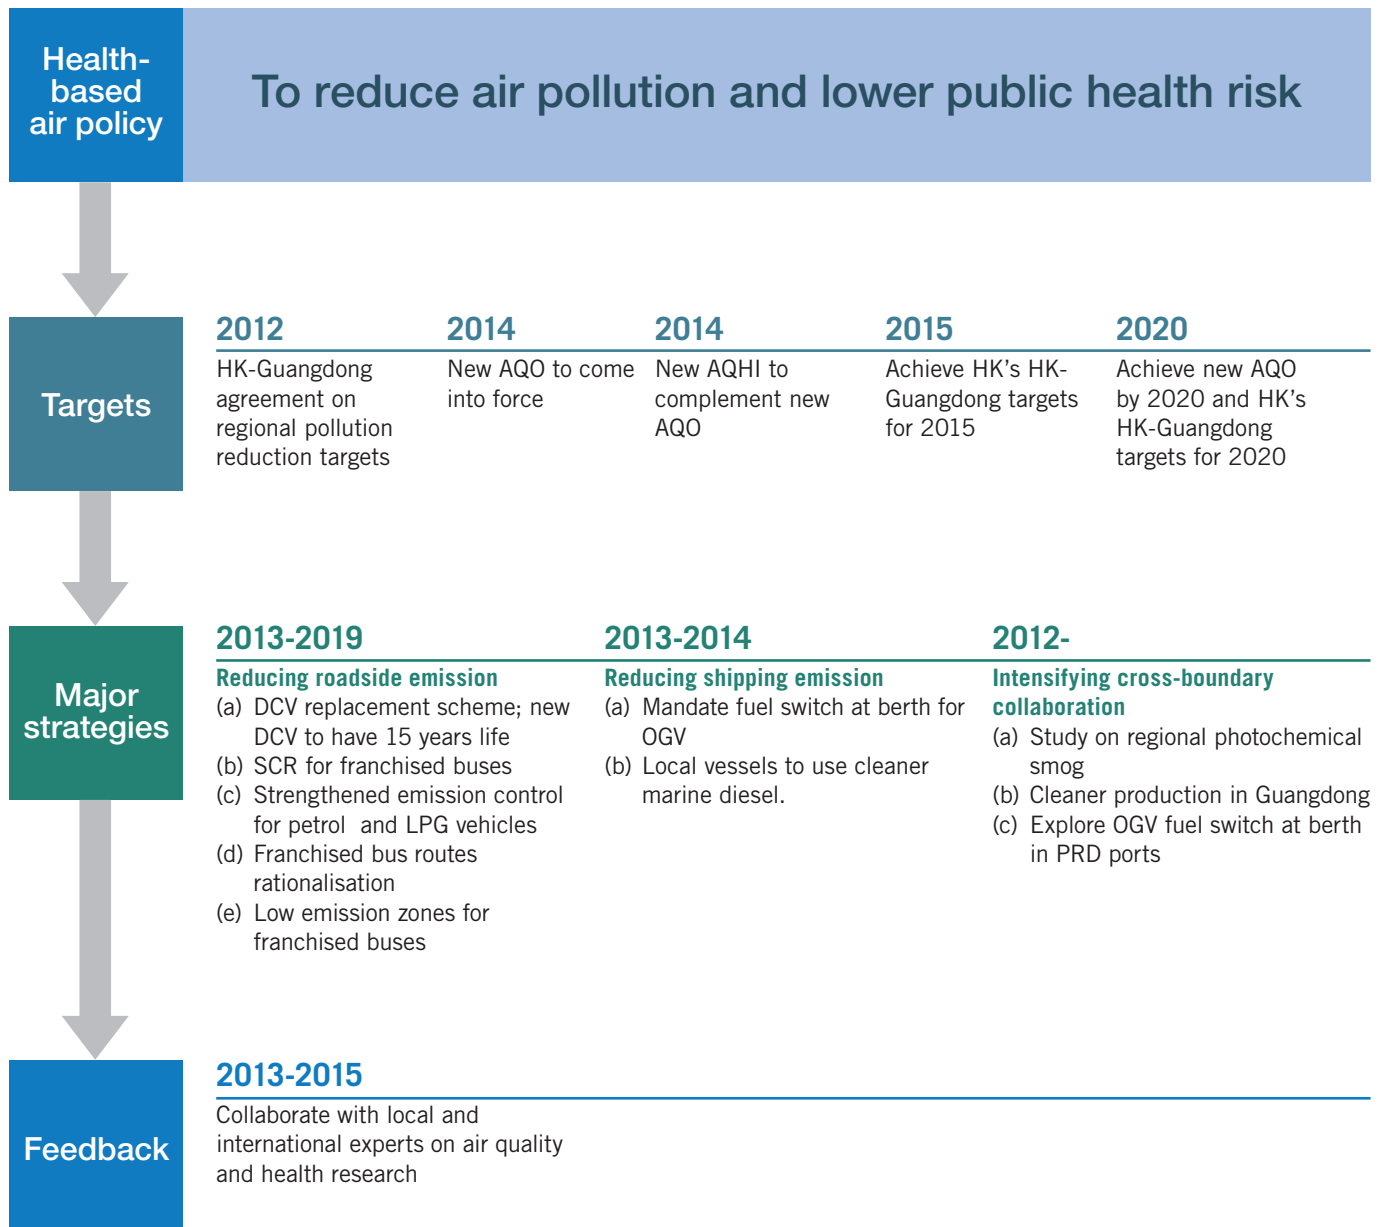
Health-based air policy

To reduce air pollution and lower public health risk

Targets

2012
HK-Guangdong agreement on regional pollution reduction targets

2014
New AQO to come into force

2014
New AQHI to complement new AQO

2015
Achieve HK's HK-Guangdong targets for 2015

2020
Achieve new AQO by 2020 and HK's HK-Guangdong targets for 2020

Major strategies

2013-2019
Reducing roadside emission
(a) DCV replacement scheme; new DCV to have 15 years life
(b) SCR for franchised buses
(c) Strengthened emission control for petrol and LPG vehicles
(d) Franchised bus routes rationalisation
(e) Low emission zones for franchised buses

2013-2014
Reducing shipping emission
(a) Mandate fuel switch at berth for OGV
(b) Local vessels to use cleaner marine diesel.

2012-
Intensifying cross-boundary collaboration
(a) Study on regional photochemical smog
(b) Cleaner production in Guangdong
(c) Explore OGV fuel switch at berth in PRD ports

Feedback

2013-2015
Collaborate with local and international experts on air quality and health research